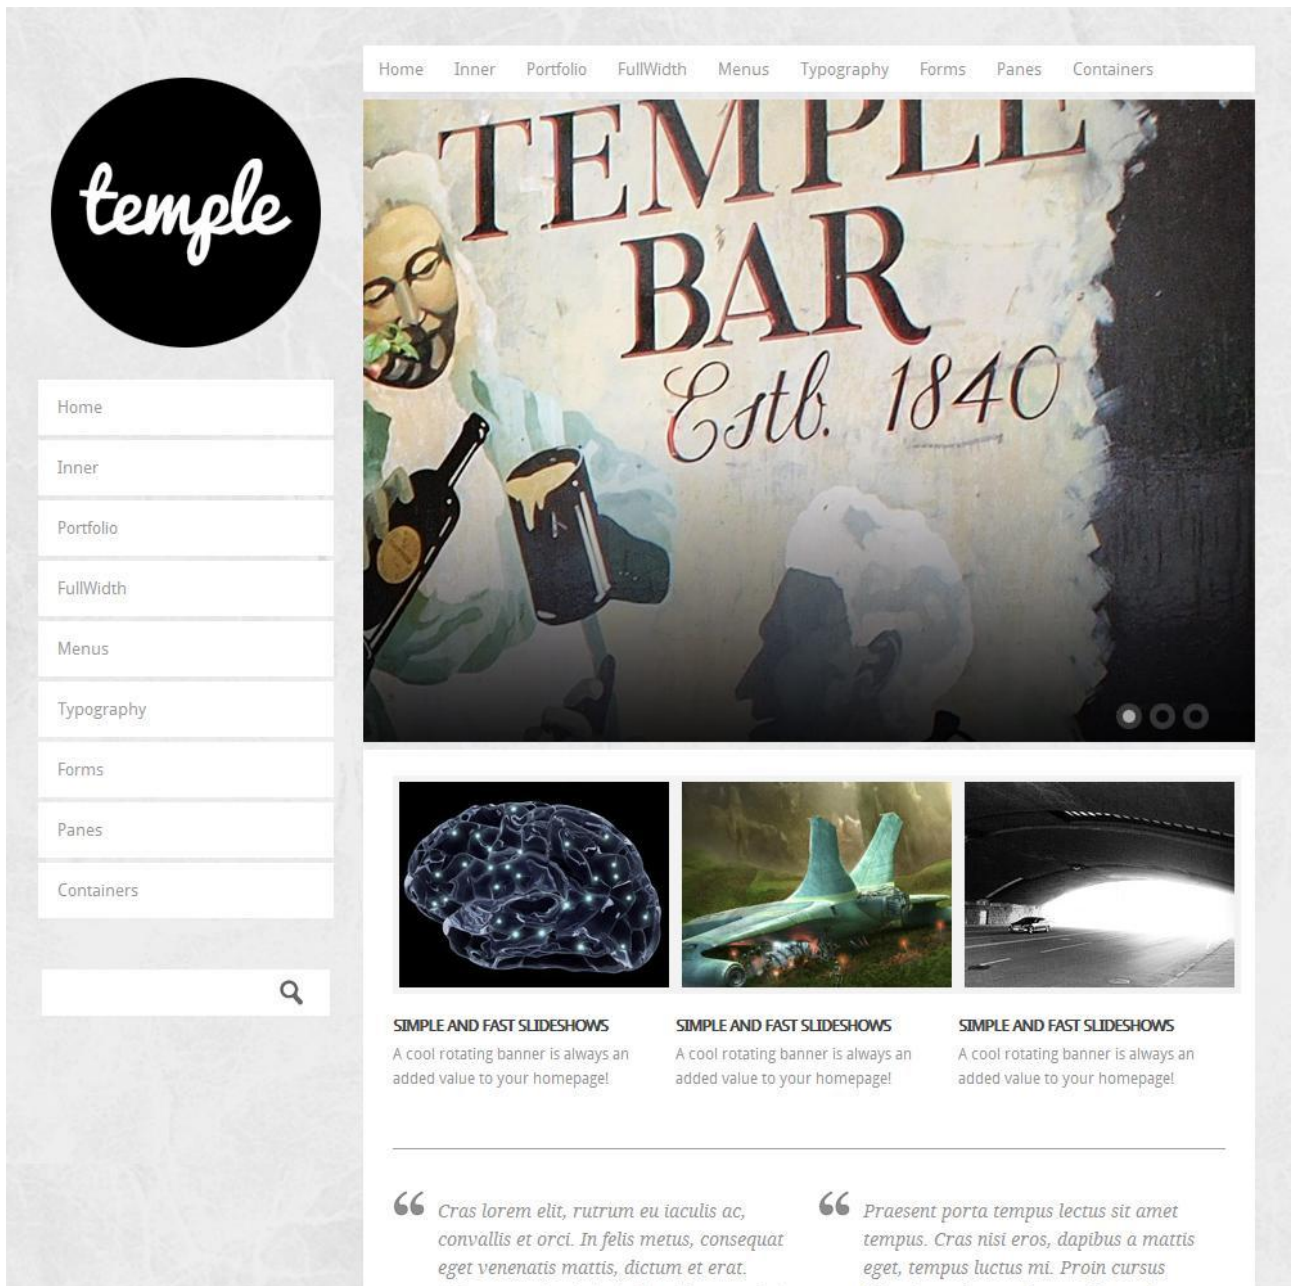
temple

Home
Inner
Portfolio
FullWidth
Menus
Typography
Forms
Panes
Containers

Home Inner Portfolio FullWidth Menus Typography Forms Panes Containers

TEMPLE BAR Estb. 1840

SIMPLE AND FAST SLIDESHOWS
A cool rotating banner is always an added value to your homepage!

SIMPLE AND FAST SLIDESHOWS
A cool rotating banner is always an added value to your homepage!

SIMPLE AND FAST SLIDESHOWS
A cool rotating banner is always an added value to your homepage!

“ Cras lorem elit, rutrum eu iaculis ac, convallis et orci. In felis metus, consequat eget venenatis mattis, dictum et erat.

“ Praesent porta tempus lectus sit amet tempus. Cras nisi eros, dapibus a mattis eget, tempus luctus mi. Proin cursus